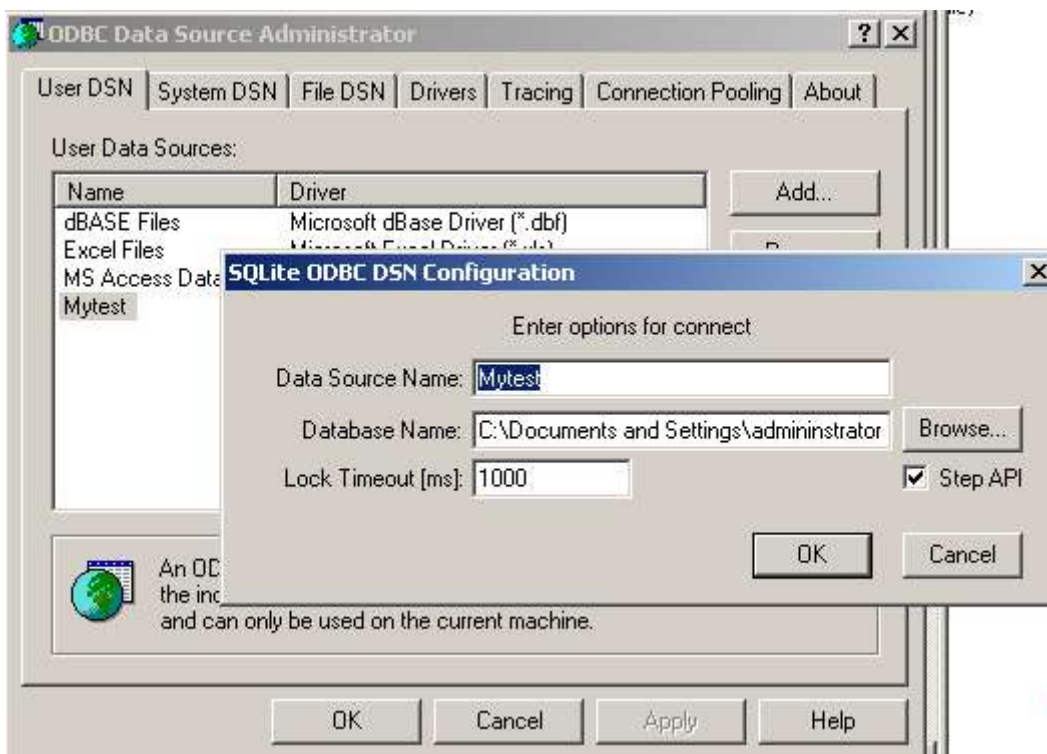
ODBC Data Source Administrator

?

User DSN | System DSN | File DSN | Drivers | Tracing | Connection Pooling | About

User Data Sources:

| Name | Driver |
|---|---|
| dBASE Files | Microsoft dBase Driver (*.dbf) |
| Excel Files | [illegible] |
| MS Access Data | |
| Mytest | |

Add...

An OD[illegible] the inc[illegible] and can only be used on the current machine.

OK | Cancel | Apply | Help

SQLite ODBC DSN Configuration

Enter options for connect

Data Source Name: Mytest

Database Name: C:\Documents and Settings\admininstrator

Browse...

Lock Timeout [ms]: 1000

Step API

OK

Cancel